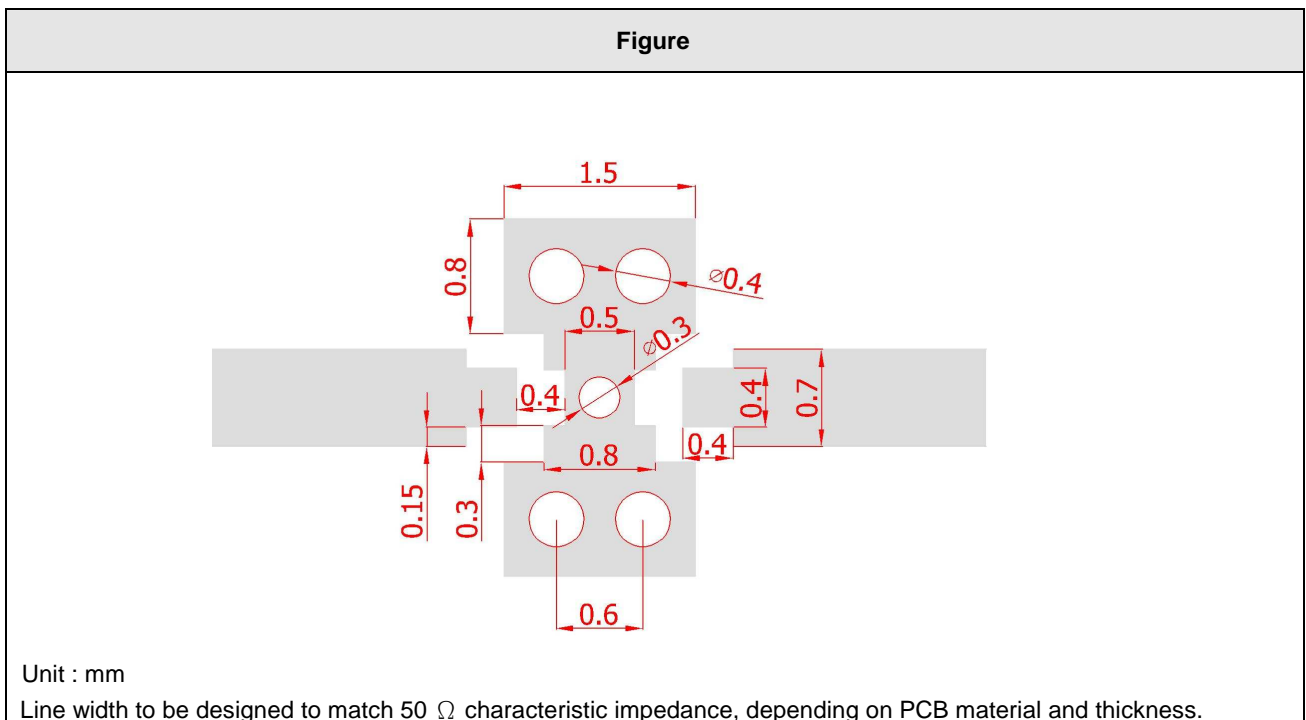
Figure

1.5

0.8

$\varnothing 0.4$

0.5

$\varnothing 0.3$

0.4

0.4

0.7

0.8

0.4

0.15

0.3

0.6

Unit : mm

Line width to be designed to match 50 $\Omega$ characteristic impedance, depending on PCB material and thickness.